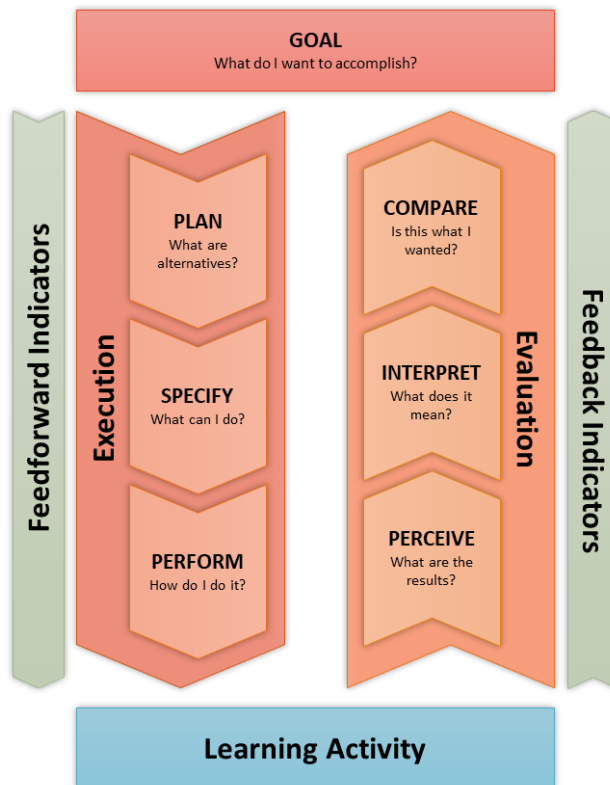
GOAL
What do I want to accomplish?

Feedforward Indicators

Execution

PLAN
What are alternatives?

SPECIFY
What can I do?

PERFORM
How do I do it?

Evaluation

COMPARE
Is this what I wanted?

INTERPRET
What does it mean?

PERCEIVE
What are the results?

Feedback Indicators

Learning Activity